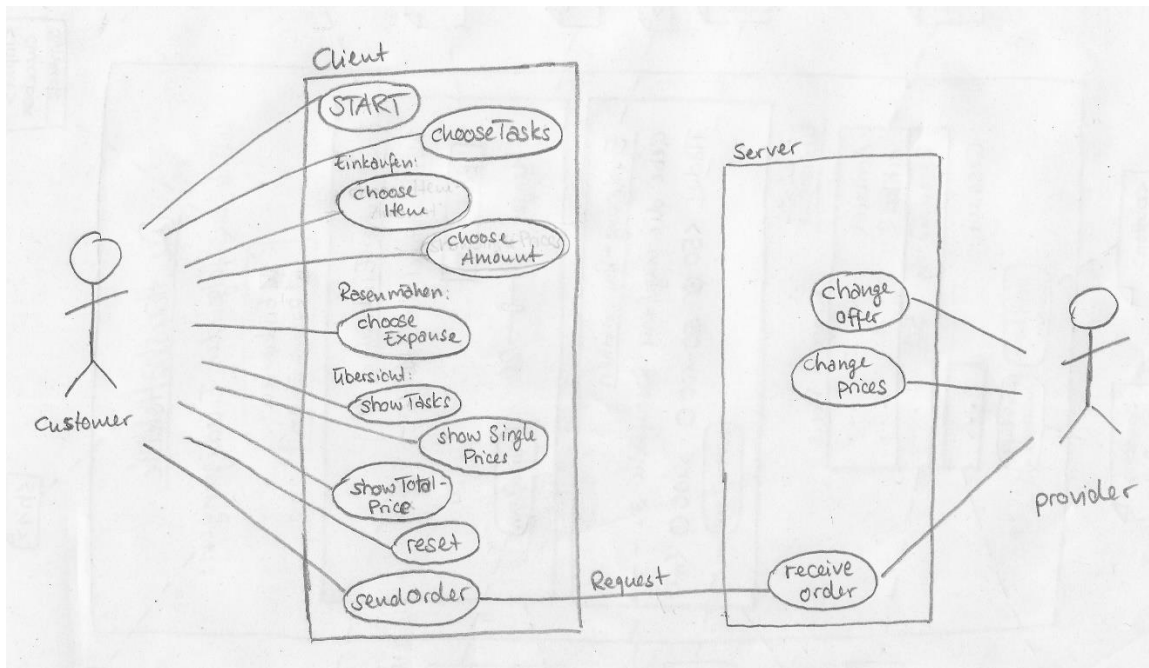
Client

START

chooseTasks

Einkaufen:

choose Item

choose Amount

Rasenmähen:

choose Expanse

Übersicht:

showTasks

show Single Prices

showTotal-Price

reset

sendOrder

Customer

Request

Server

change offer

Change Prices

receive order

provider